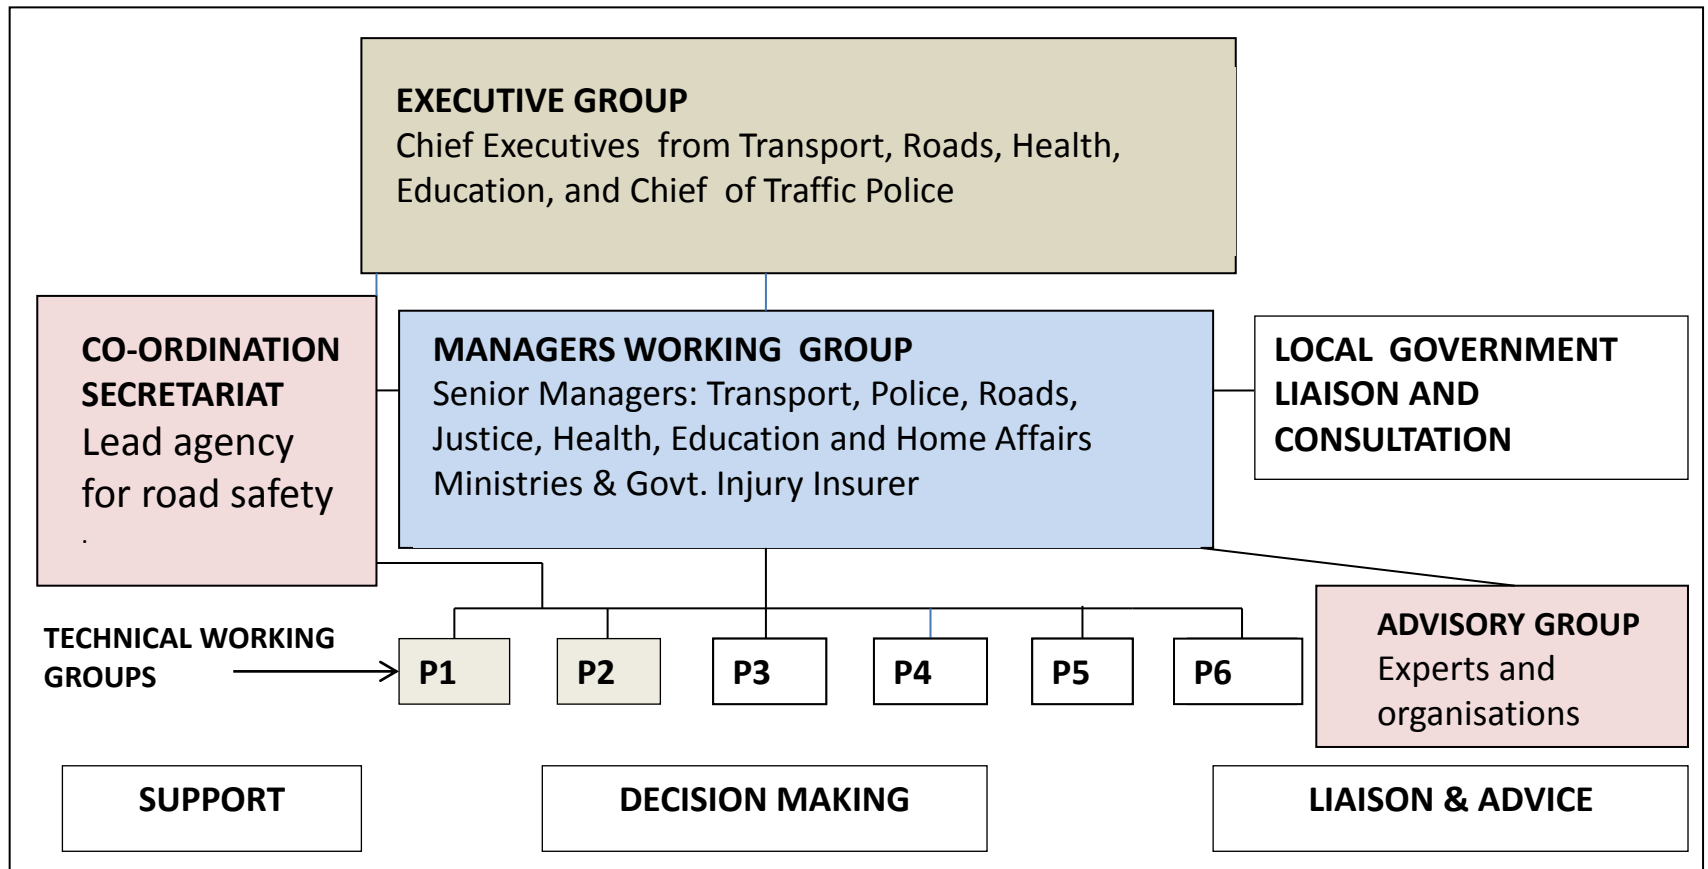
EXECUTIVE GROUP
Chief Executives from Transport, Roads, Health, Education, and Chief of Traffic Police

CO-ORDINATION SECRETARIAT
Lead agency for road safety

MANAGERS WORKING GROUP
Senior Managers: Transport, Police, Roads, Justice, Health, Education and Home Affairs Ministries & Govt. Injury Insurer

LOCAL GOVERNMENT LIAISON AND CONSULTATION

TECHNICAL WORKING GROUPS

P1

P2

P3

P4

P5

P6

ADVISORY GROUP
Experts and organisations

SUPPORT

DECISION MAKING

LIAISON & ADVICE